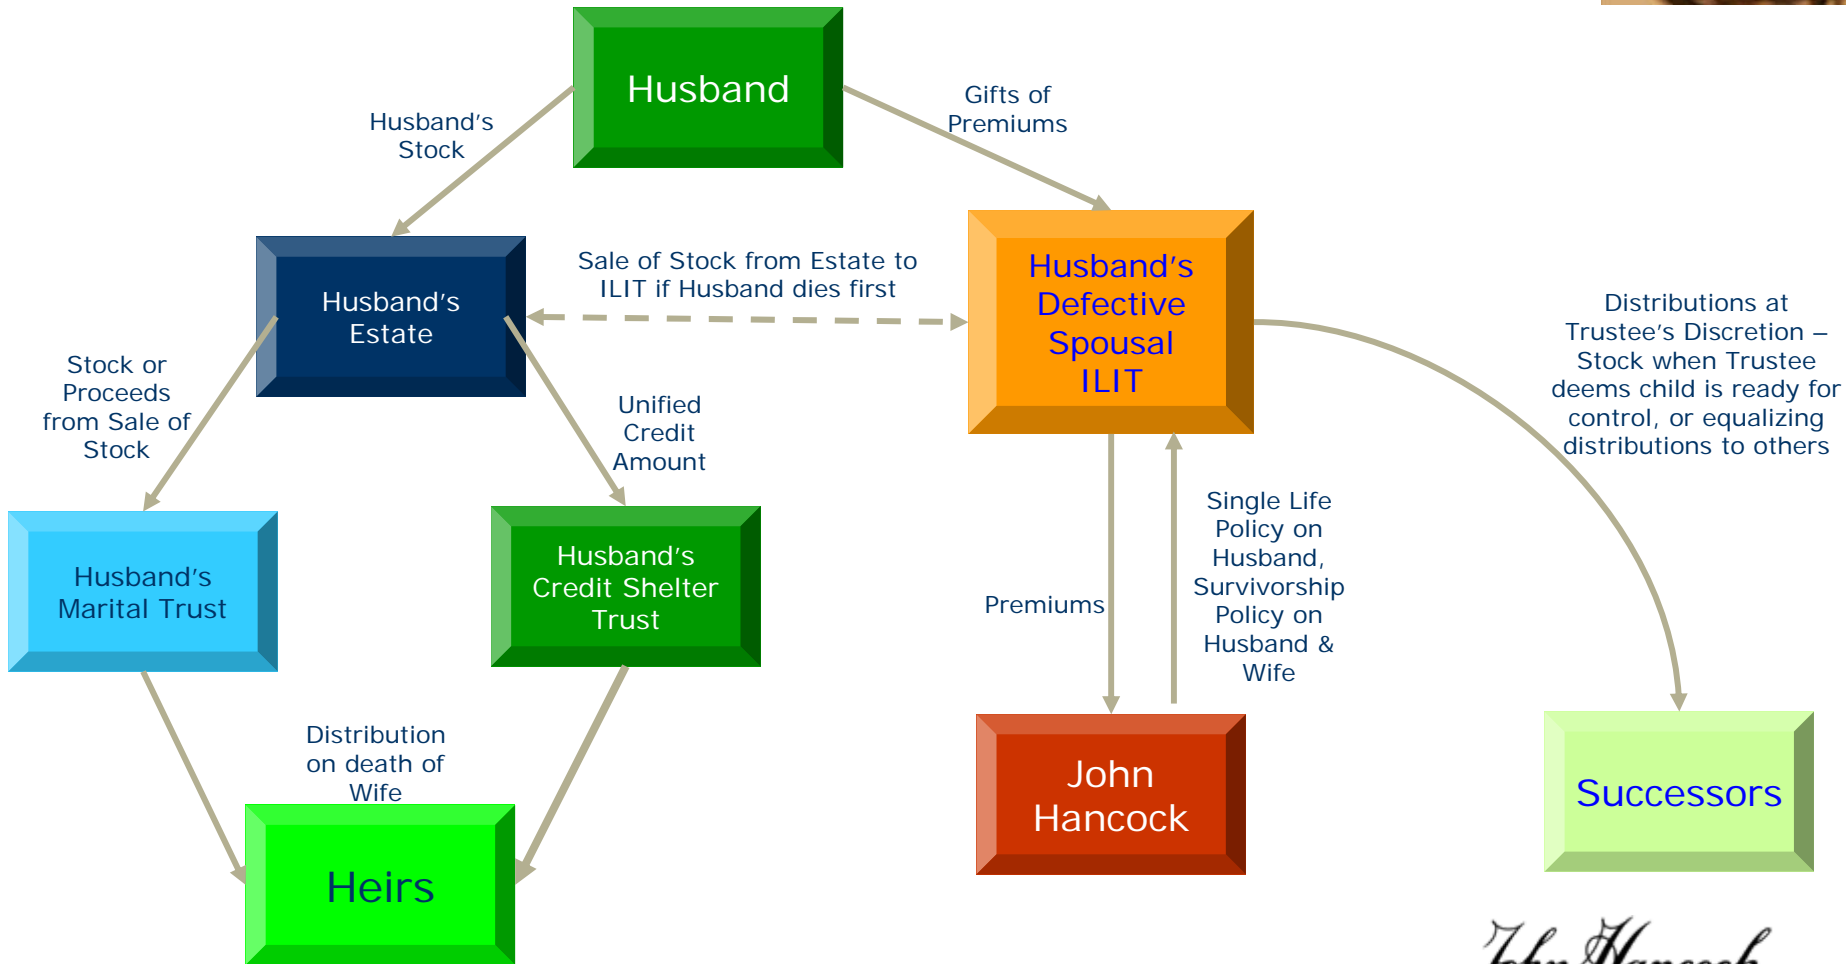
Husband

Husband's Stock

Gifts of Premiums

Husband's Estate

Sale of Stock from Estate to ILIT if Husband dies first

Husband's Defective Spousal ILIT

Distributions at Trustee's Discretion – Stock when Trustee deems child is ready for control, or equalizing distributions to others

Stock or Proceeds from Sale of Stock

Unified Credit Amount

Husband's Marital Trust

Husband's Credit Shelter Trust

Premiums

Single Life Policy on Husband, Survivorship Policy on Husband & Wife

Distribution on death of Wife

Heirs

John Hancock

Successors

John Hancock